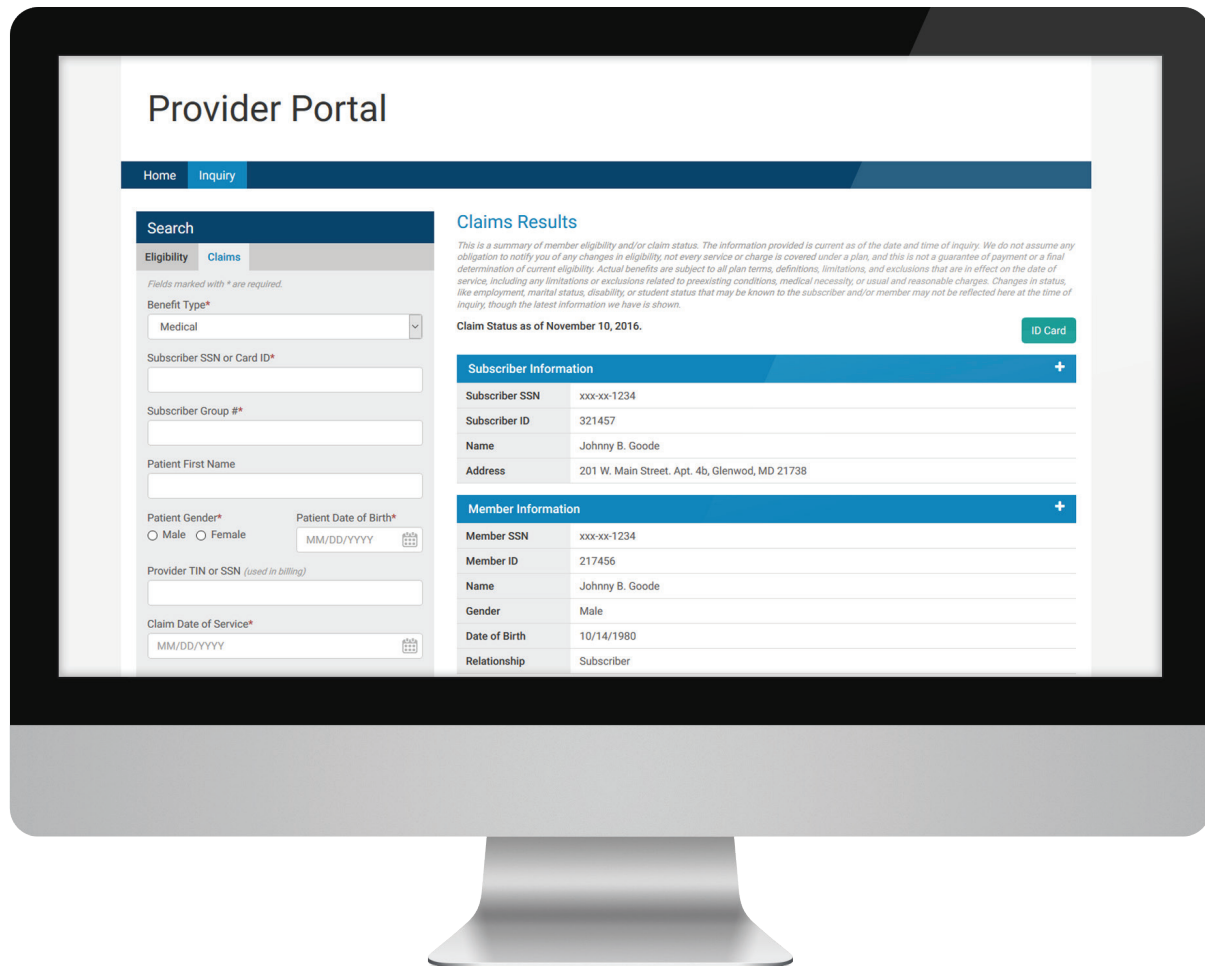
Provider Portal

Home Inquiry

Search

Eligibility Claims

Fields marked with * are required.

Benefit Type*

Medical

Subscriber SSN or Card ID*

Subscriber Group #*

Patient First Name

Patient Gender*

○ Male ○ Female

Patient Date of Birth*

MM/DD/YYYY

Provider TIN or SSN (used in billing)

Claim Date of Service*

MM/DD/YYYY

Claims Results

This is a summary of member eligibility and/or claim status. The information provided is current as of the date and time of inquiry. We do not assume any obligation to notify you of any changes in eligibility, not every service or charge is covered under a plan, and this is not a guarantee of payment or a final determination of current eligibility. Actual benefits are subject to all plan terms, definitions, limitations, and exclusions that are in effect on the date of service, including any limitations or exclusions related to preexisting conditions, medical necessity, or usual and reasonable charges. Changes in status, like employment, marital status, disability, or student status that may be known to the subscriber and/or member may not be reflected here at the time of inquiry, though the latest information we have is shown.

Claim Status as of November 10, 2016.

ID Card

Subscriber Information +

| | |
|---|---|
| Subscriber SSN | xxx-xx-1234 |
| Subscriber ID | 321457 |
| Name | Johnny B. Goode |
| Address | 201 W. Main Street. Apt. 4b, Glenwod, MD 21738 |

Member Information +

| | |
|---|---|
| Member SSN | xxx-xx-1234 |
| Member ID | 217456 |
| Name | Johnny B. Goode |
| Gender | Male |
| Date of Birth | 10/14/1980 |
| Relationship | Subscriber |